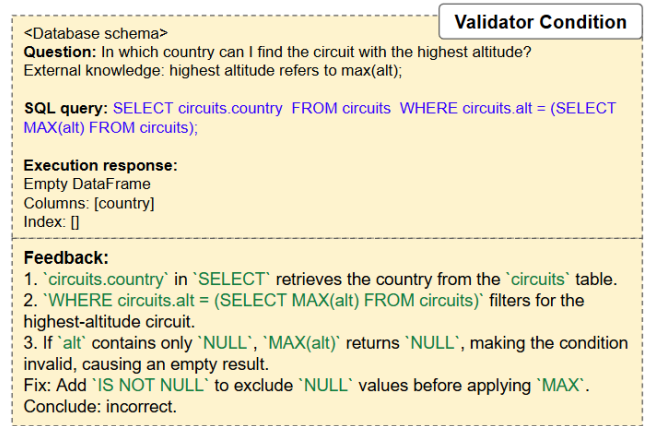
Validator Condition

<Database schema>
**Question:** In which country can I find the circuit with the highest altitude?
External knowledge: highest altitude refers to max(alt);

**SQL query:** SELECT circuits.country FROM circuits WHERE circuits.alt = (SELECT MAX(alt) FROM circuits);

**Execution response:**
Empty DataFrame
Columns: [country]
Index: []

**Feedback:**
1. `circuits.country` in `SELECT` retrieves the country from the `circuits` table.
2. `WHERE circuits.alt = (SELECT MAX(alt) FROM circuits)` filters for the highest-altitude circuit.
3. If `alt` contains only `NULL`, `MAX(alt)` returns `NULL`, making the condition invalid, causing an empty result.
Fix: Add `IS NOT NULL` to exclude `NULL` values before applying `MAX`.
Conclude: incorrect.